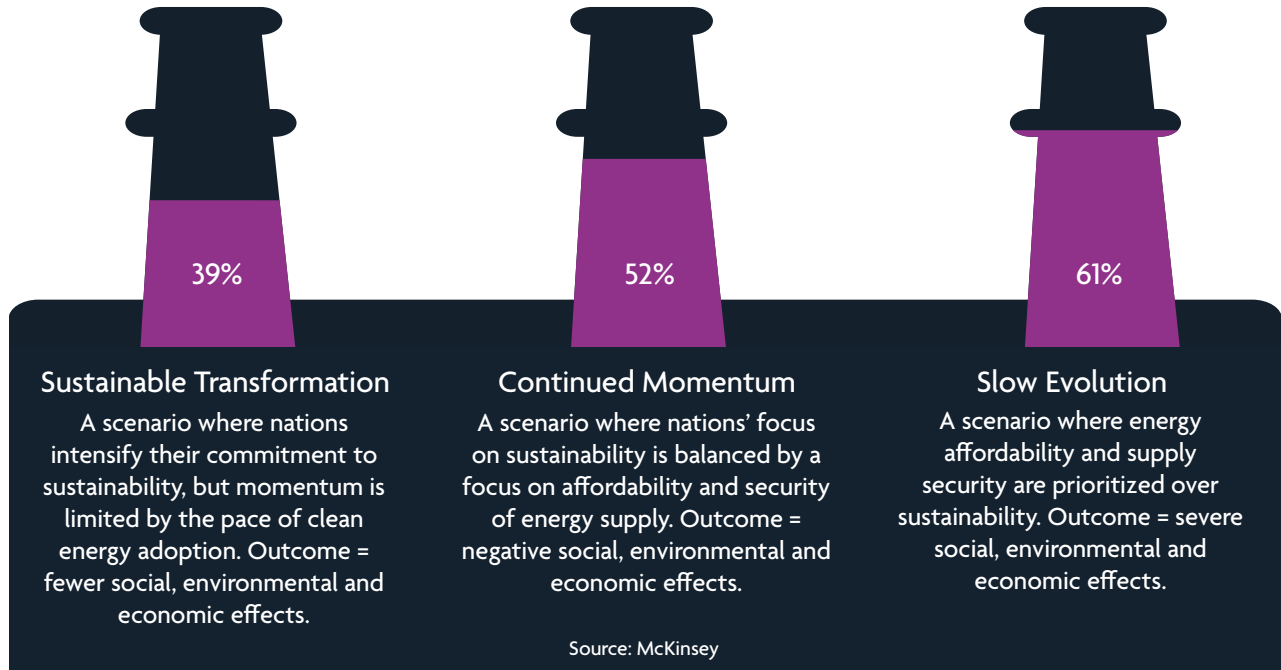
39%

52%

61%

Sustainable Transformation

A scenario where nations intensify their commitment to sustainability, but momentum is limited by the pace of clean energy adoption. Outcome = fewer social, environmental and economic effects.

Continued Momentum

A scenario where nations' focus on sustainability is balanced by a focus on affordability and security of energy supply. Outcome = negative social, environmental and economic effects.

Slow Evolution

A scenario where energy affordability and supply security are prioritized over sustainability. Outcome = severe social, environmental and economic effects.

Source: McKinsey